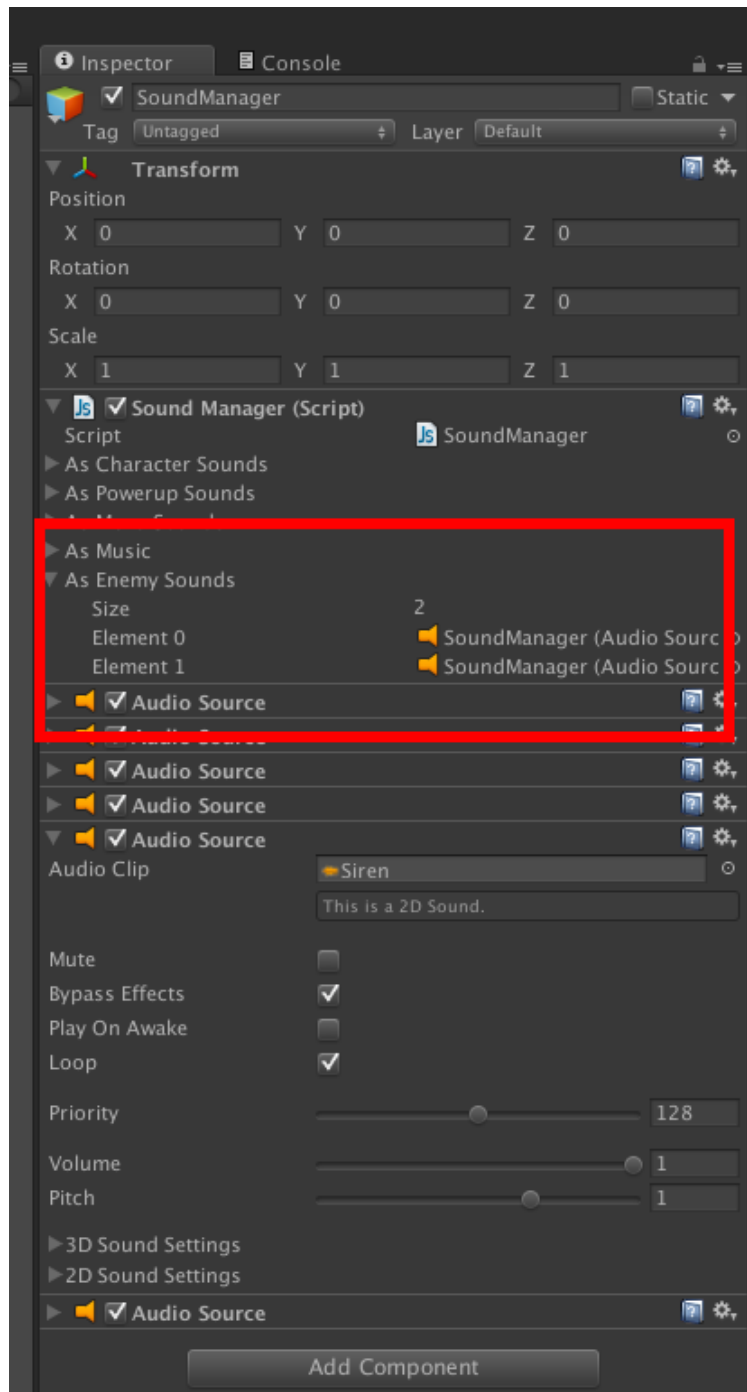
Inspector
Console
SoundManager
Static
Tag Untagged
Layer Default
Transform
Position
X 0 Y 0 Z 0
Rotation
X 0 Y 0 Z 0
Scale
X 1 Y 1 Z 1
Sound Manager (Script)
Script SoundManager
As Character Sounds
As Powerup Sounds
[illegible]
As Music
As Enemy Sounds
Size 2
Element 0 SoundManager (Audio Sourc
Element 1 SoundManager (Audio Sourc
Audio Source
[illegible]
Audio Source
Audio Source
Audio Source
Audio Clip Siren
This is a 2D Sound.
Mute
Bypass Effects
Play On Awake
Loop
Priority 128
Volume 1
Pitch 1
3D Sound Settings
2D Sound Settings
Audio Source
Add Component